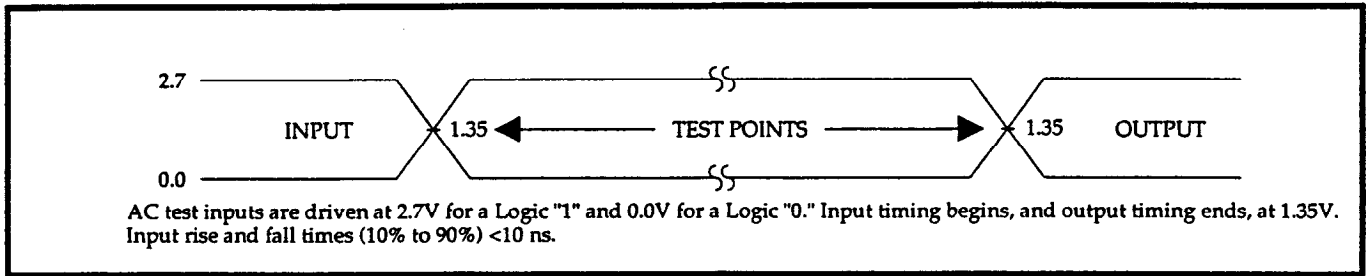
2.7

INPUT 1.35 TEST POINTS 1.35 OUTPUT

0.0

AC test inputs are driven at 2.7V for a Logic "1" and 0.0V for a Logic "0." Input timing begins, and output timing ends, at 1.35V. Input rise and fall times (10% to 90%) <10 ns.